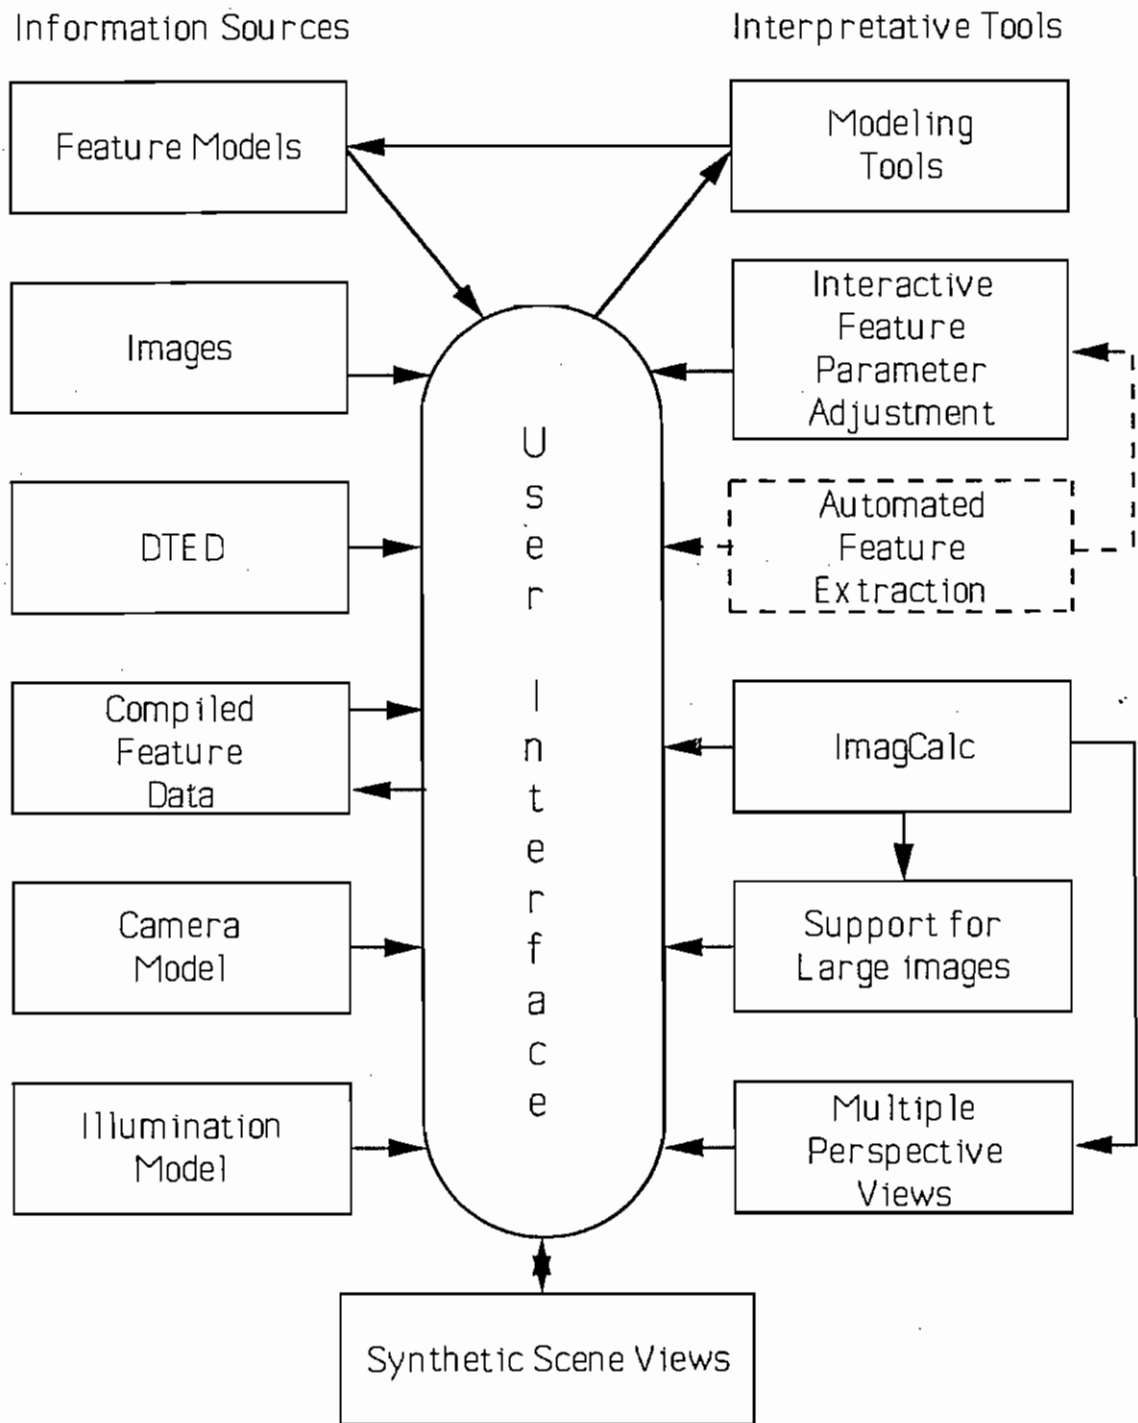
Information Sources

Interpretative Tools

Feature Models

Modeling Tools

Images

Interactive Feature Parameter Adjustment

DTED

Automated Feature Extraction

Compiled Feature Data

ImagCalc

Camera Model

Support for Large images

Illumination Model

Multiple Perspective Views

User Interface

Synthetic Scene Views